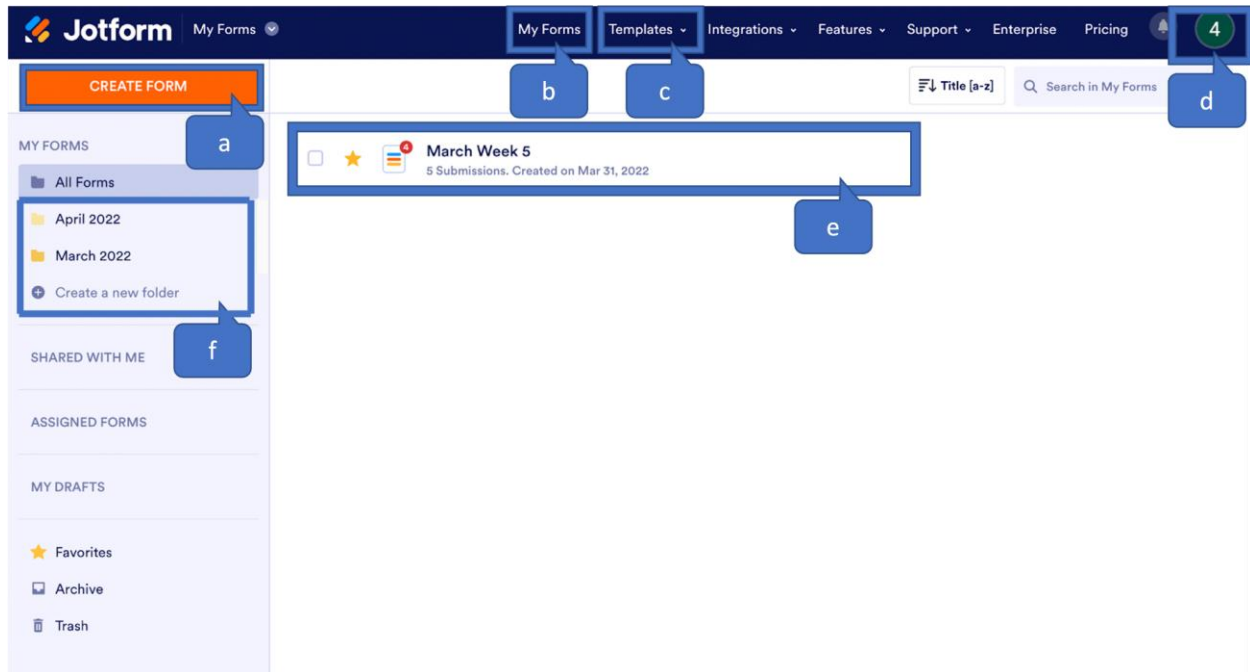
Jotform My Forms

My Forms Templates Integrations Features Support Enterprise Pricing 4

CREATE FORM

a

b

c

d

Title [a-z]

Search in My Forms

MY FORMS

All Forms

April 2022

March 2022

Create a new folder

f

SHARED WITH ME

ASSIGNED FORMS

MY DRAFTS

Favorites

Archive

Trash

4

March Week 5

5 Submissions. Created on Mar 31, 2022

e